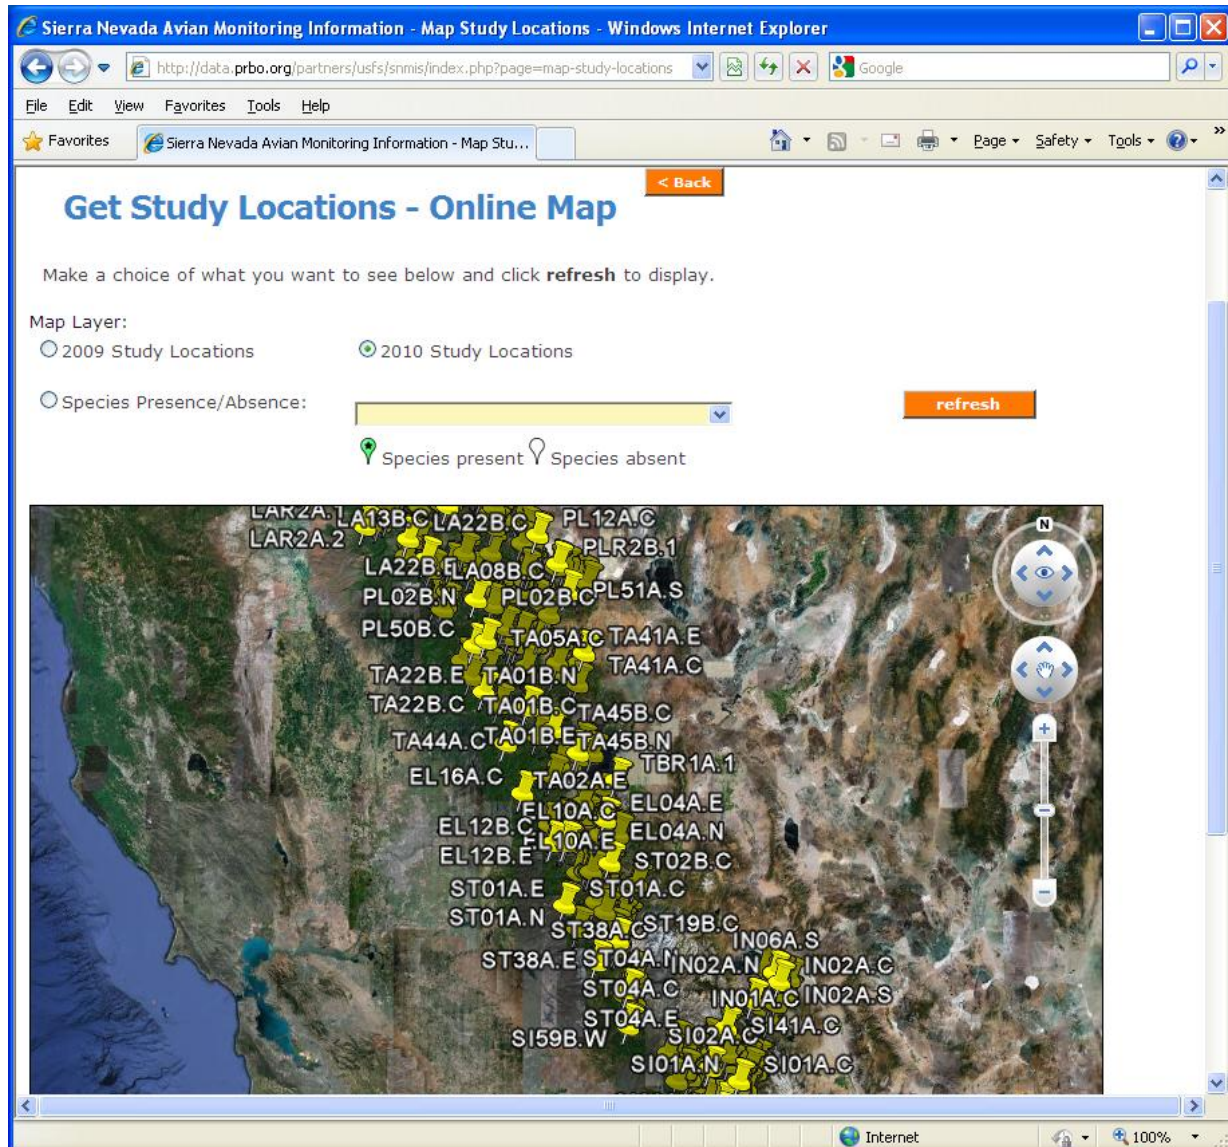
Sierra Nevada Avian Monitoring Information - Map Study Locations - Windows Internet Explorer

http://data.prbo.org/partners/usfs/snmis/index.php?page=map-study-locations

Google

File Edit View Favorites Tools Help

Favorites

Sierra Nevada Avian Monitoring Information - Map Stu...

Page Safety Tools

< Back

Get Study Locations - Online Map

Make a choice of what you want to see below and click **refresh** to display.

Map Layer:

2009 Study Locations

2010 Study Locations

Species Presence/Absence:

refresh

Species present Species absent

LAR2A.1 LA13B.C LA22B.C PL12A.C
LAR2A.2 PLR2B.1
LA22B.E LA08B.C
PL02B.N PL02B.C PL51A.S
PL50B.C TA05A.C TA41A.E
TA41A.C
TA22B.E TA01B.N
TA22B.C TA01B.C TA45B.C
TA44A.C TA01B.E TA45B.N
TBR1A.1
EL16A.C TA02A.E
EL10A.C EL04A.E
EL12B.C EL10A.E EL04A.N
EL12B.E ST02B.C
ST01A.E ST01A.C
ST01A.N ST38A.C ST19B.C IN06A.S
ST38A.E ST04A.N IN02A.N IN02A.C
ST04A.C IN01A.C IN02A.S
ST04A.E SI02A.C SI41A.C
SI59B.W
SI01A.N SI01A.C

N

Internet

100%